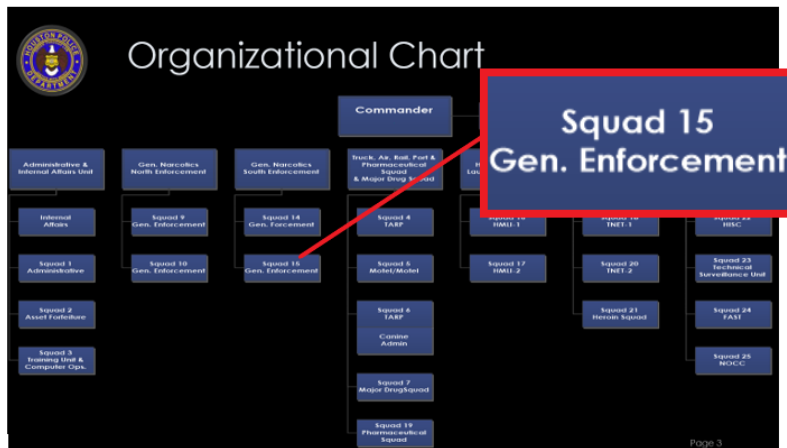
HOUSTON POLICE DEPARTMENT

Organizational Chart

Commander

Squad 15
Gen. Enforcement

Administrative & Internal Affairs Unit

Gen. Narcotics North Enforcement

Gen. Narcotics South Enforcement

Truck, Air, Rail, Port & Pharmaceutical Squad & Major Drug Squad

La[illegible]

Internal Affairs

Squad 1 Administrative

Squad 2 Asset Forfeiture

Squad 3 Training Unit & Computer Ops.

Squad 9 Gen. Enforcement

Squad 10 Gen. Enforcement

Squad 14 Gen. Forcement

Squad 15 Gen. Enforcement

Squad 4 TARP

Squad 5 Motel/Motel

Squad 6 TARP

Canine Admin

Squad 7 Major DrugSquad

Squad 19 Pharmaceutical Squad

Squad 16 HMLI-1

Squad 17 HMLI-2

Squad 18 TNET-1

Squad 20 TNET-2

Squad 21 Heroin Squad

Squad 22 HISC

Squad 23 Technical Surveillance Unit

Squad 24 FAST

Squad 25 NOCC

Page 3